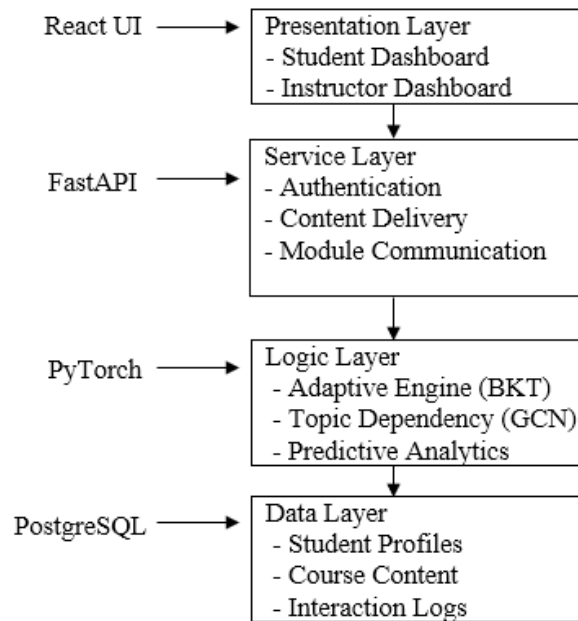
React UI

Presentation Layer
- Student Dashboard
- Instructor Dashboard

FastAPI

Service Layer
- Authentication
- Content Delivery
- Module Communication

PyTorch

Logic Layer
- Adaptive Engine (BKT)
- Topic Dependency (GCN)
- Predictive Analytics

PostgreSQL

Data Layer
- Student Profiles
- Course Content
- Interaction Logs